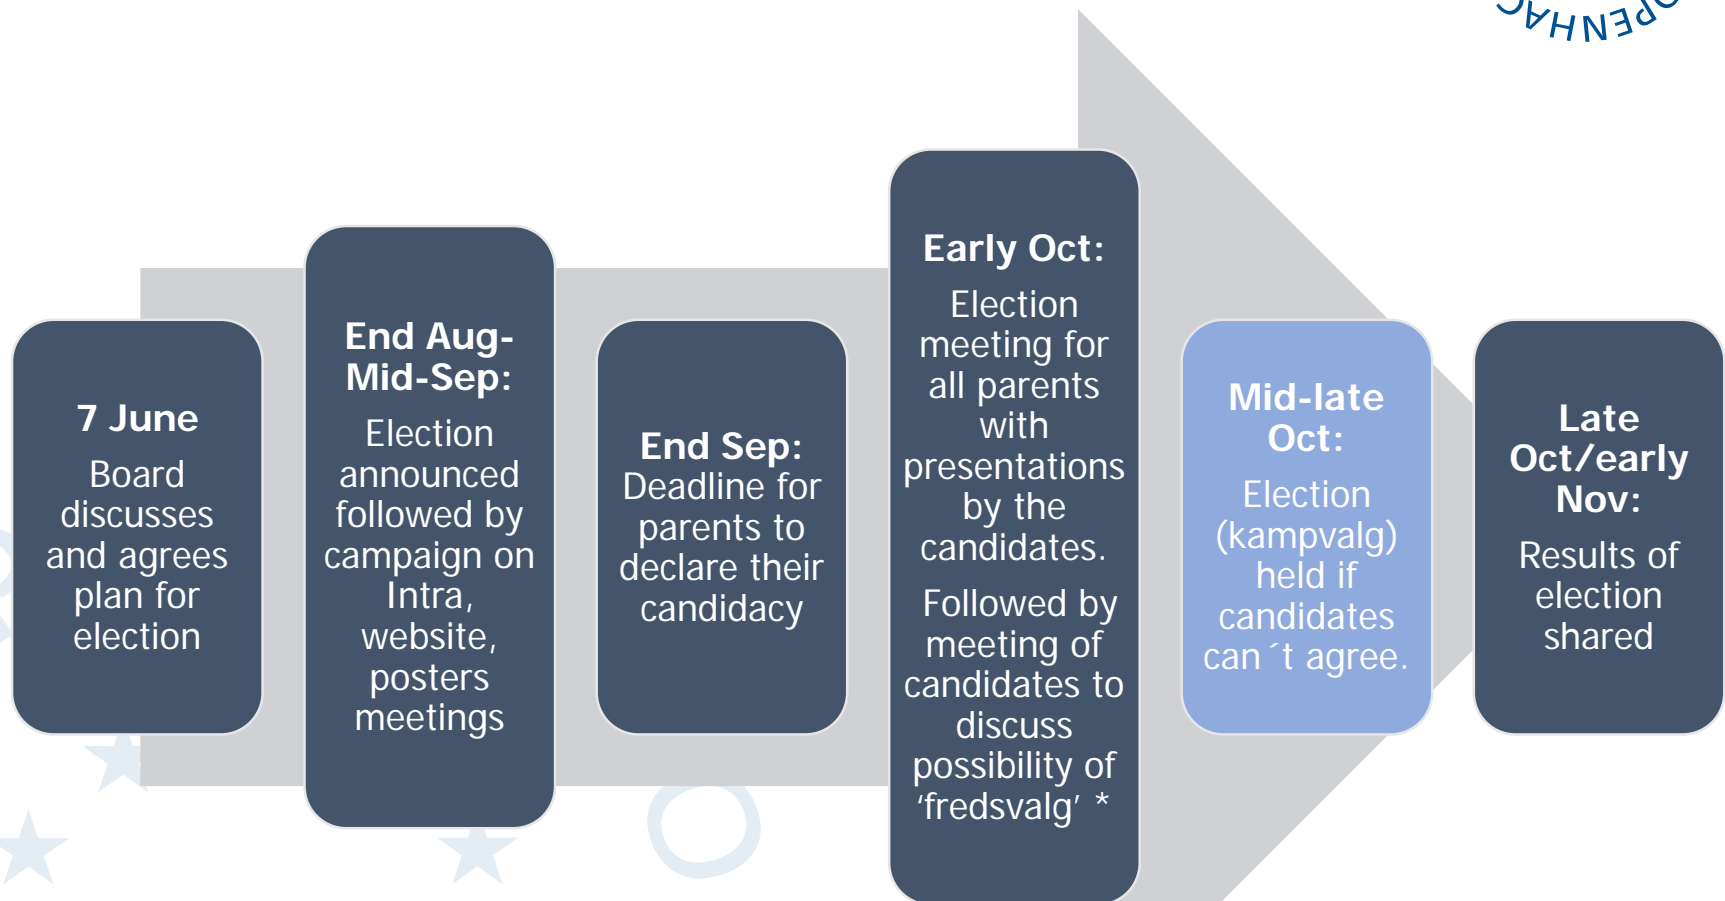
OPENHAC

7 June
Board discusses and agrees plan for election

End Aug-Mid-Sep:
Election announced followed by campaign on Intra, website, posters meetings

End Sep:
Deadline for parents to declare their candidacy

Early Oct:
Election meeting for all parents with presentations by the candidates.

Followed by meeting of candidates to discuss possibility of ‘fredsvalg’ *

Mid-late Oct:
Election (kampvalg) held if candidates can´t agree.

Late Oct/early Nov:
Results of election shared